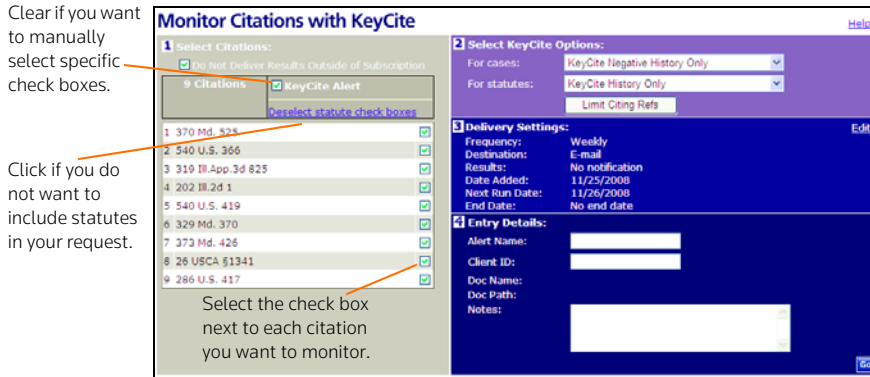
Clear if you want to manually select specific check boxes.

Click if you do not want to include statutes in your request.

Monitor Citations with KeyCite

Help

1 Select Citations:

Do Not Deliver Results Outside of Subscription

| 9 Citations | KeyCite Alert |
|---|---|
| | Deselect statute check boxes |
| 1 370 Md. 525 | ☑ |
| 2 540 U.S. 366 | ☑ |
| 3 319 Ill.App.3d 825 | ☑ |
| 4 202 Ill.2d 1 | ☑ |
| 5 540 U.S. 419 | ☑ |
| 6 329 Md. 370 | ☑ |
| 7 373 Md. 426 | ☑ |
| 8 26 USCA §1341 | ☑ |
| 9 286 U.S. 417 | ☑ |

Select the check box next to each citation you want to monitor.

2 Select KeyCite Options:

For cases: KeyCite Negative History Only

For statutes: KeyCite History Only

Limit Citing Refs

3 Delivery Settings:

Edit

Frequency: Weekly
Destination: E-mail
Results: No notification
Date Added: 11/25/2008
Next Run Date: 11/26/2008
End Date: No end date

4 Entry Details:

Alert Name:

Client ID:

Doc Name:

Doc Path:

Notes:

Go